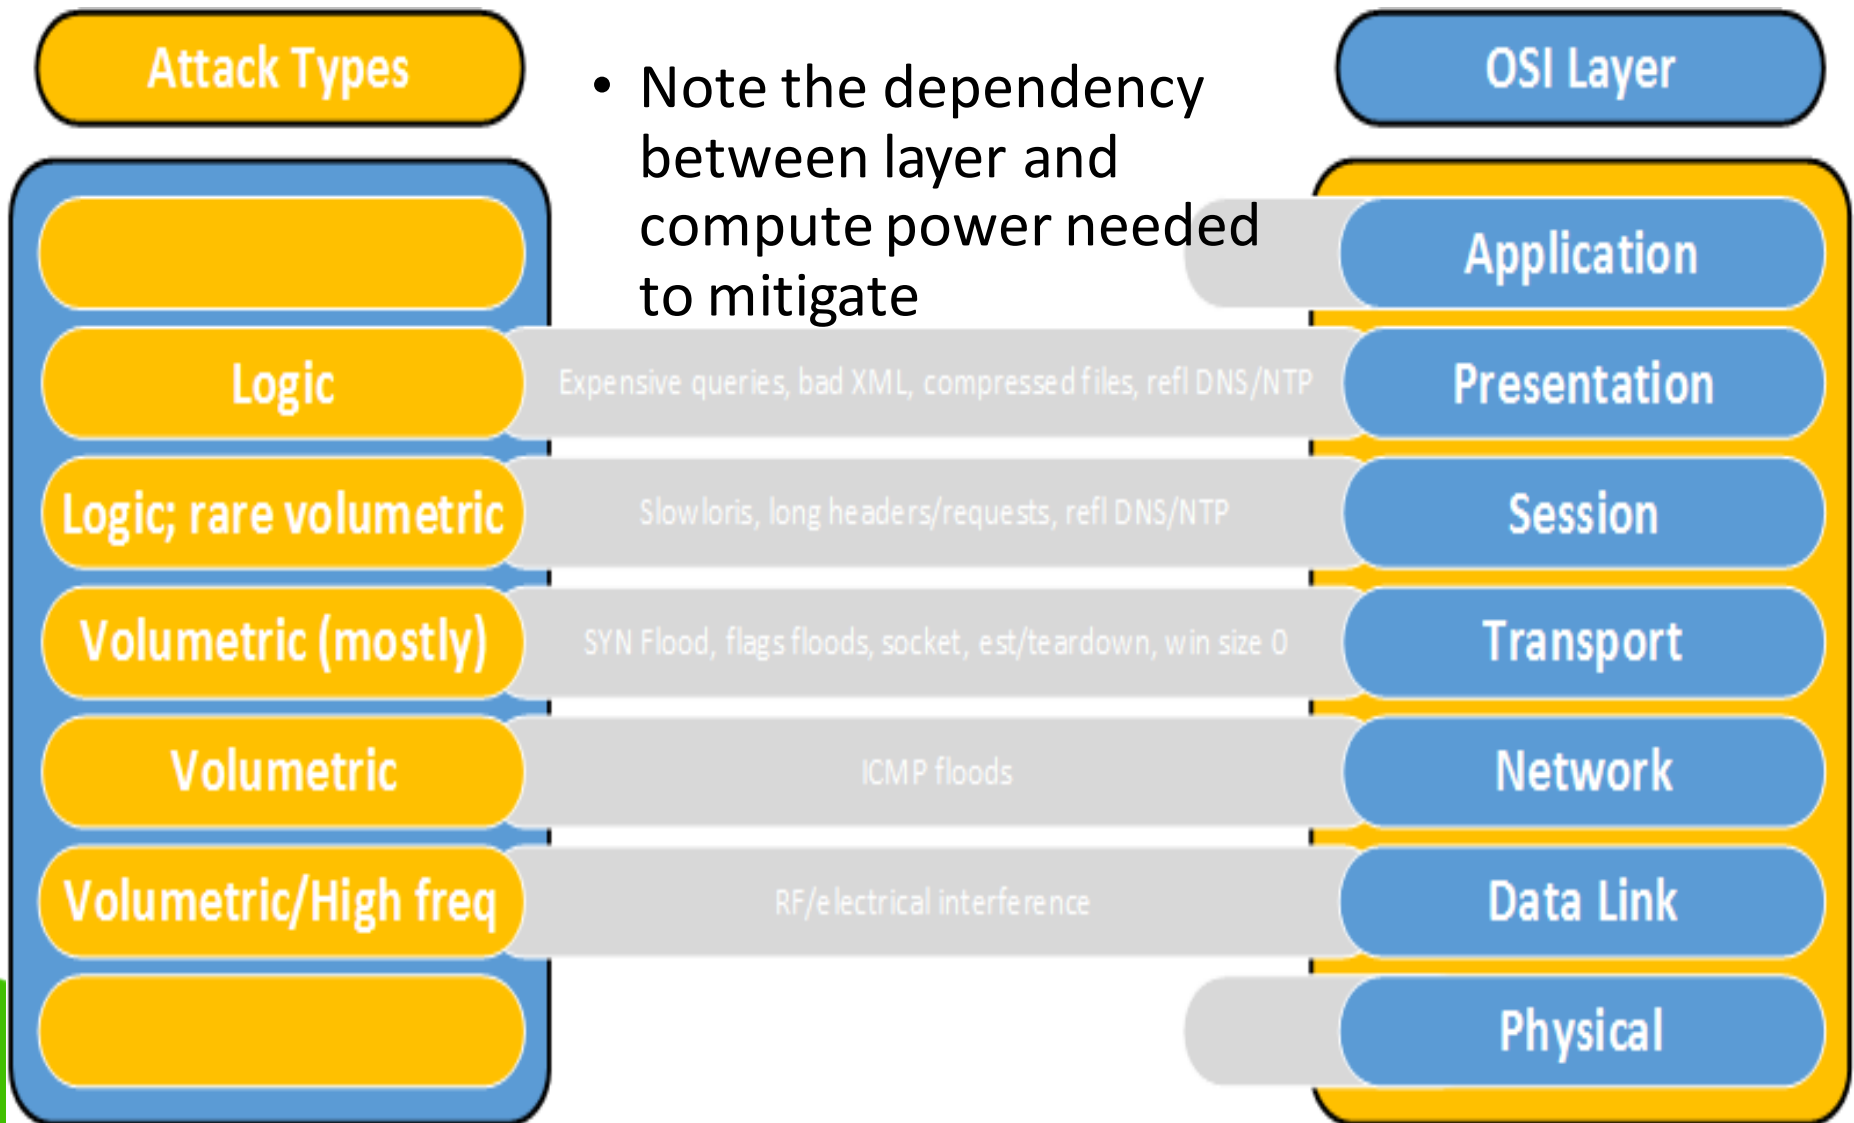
Attack Types

• Note the dependency between layer and compute power needed to mitigate

OSI Layer

Application

Logic
Expensive queries, bad XML, compressed files, refl DNS/NTP
Presentation

Logic; rare volumetric
Slowloris, long headers/requests, refl DNS/NTP
Session

Volumetric (mostly)
SYN Flood, flags floods, socket, est/teardown, win size 0
Transport

Volumetric
ICMP floods
Network

Volumetric/High freq
RF/electrical interference
Data Link

Physical